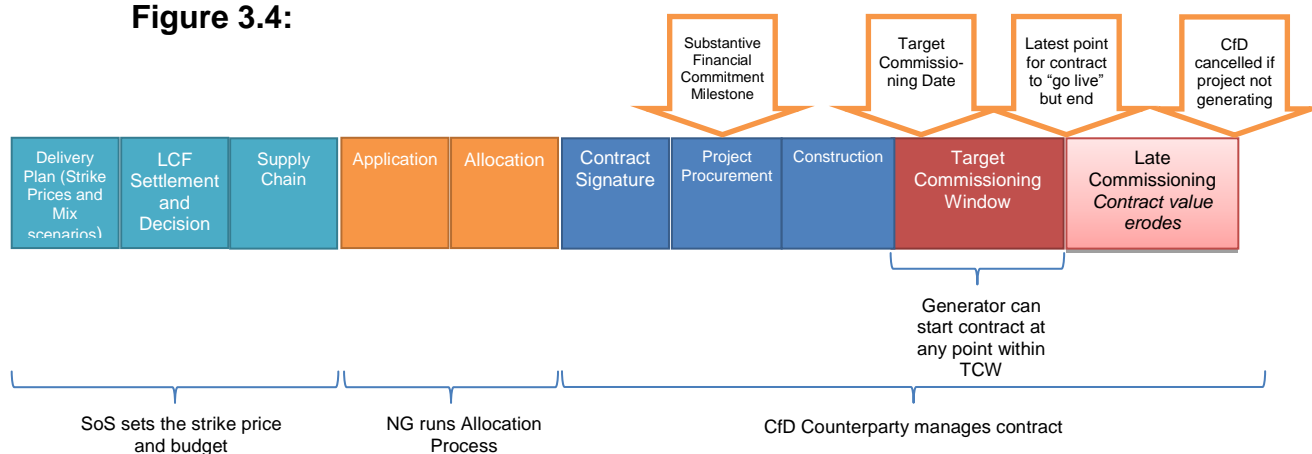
Figure 3.4:

Substantive Financial Commitment Milestone

Target Commissioning Date

Latest point for contract to "go live" but end

CfD cancelled if project not generating

Delivery Plan (Strike Prices and Mix scenarios)

LCF Settlement and Decision

Supply Chain

Application

Allocation

Contract Signature

Project Procurement

Construction

Target Commissioning Window

Late Commissioning *Contract value erodes*

Generator can start contract at any point within TCW

SoS sets the strike price and budget

NG runs Allocation Process

CfD Counterparty manages contract